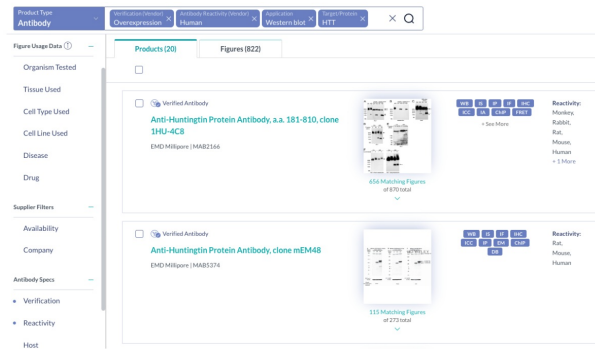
Product Type
Antibody

Verification (Vendor)
Overexpression ×

Antibody Reactivity (Vendor)
Human ×

Application
Western blot ×

Target Protein
HTT ×

Figure Usage Data ? —

Organism Tested

Tissue Used

Cell Type Used

Cell Line Used

Disease

Drug

Supplier Filters —

Availability

Company

Antibody Specs —

Verification

Reactivity

Host

Products (20)

Figures (822)

Verified Antibody

Anti-Huntingtin Protein Antibody, a.a. 181-810, clone 1HU-4C8

EMD Millipore | MAB2166

656 Matching Figures
of 870 total

WB IS IP IF IHC ICC IA ChIP FRET
+ See More

Reactivity:
Monkey, Rabbit, Rat, Mouse, Human
+ 1 More

Verified Antibody

Anti-Huntingtin Protein Antibody, clone mEM48

EMD Millipore | MAB5374

115 Matching Figures
of 273 total

WB IS IP IHC ICC IF EM ChIP DB

Reactivity:
Rat, Mouse, Human